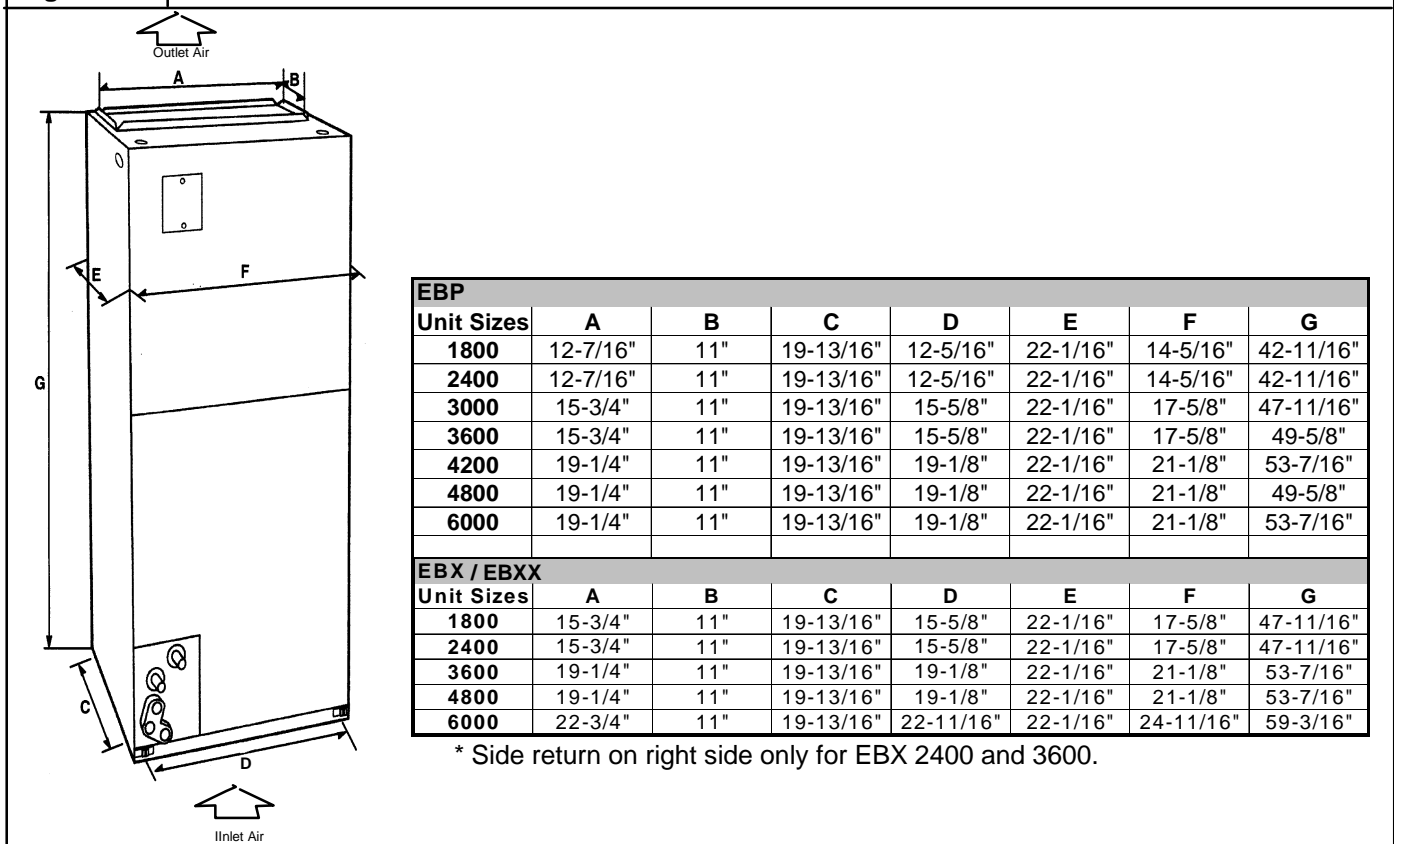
Outlet Air

A

B

E

F

G

C

D

IInlet Air

| EBP | | | | | | | |
|---|---|---|---|---|---|---|---|
| Unit Sizes | A | B | C | D | E | F | G |
| 1800 | 12-7/16" | 11" | 19-13/16" | 12-5/16" | 22-1/16" | 14-5/16" | 42-11/16" |
| 2400 | 12-7/16" | 11" | 19-13/16" | 12-5/16" | 22-1/16" | 14-5/16" | 42-11/16" |
| 3000 | 15-3/4" | 11" | 19-13/16" | 15-5/8" | 22-1/16" | 17-5/8" | 47-11/16" |
| 3600 | 15-3/4" | 11" | 19-13/16" | 15-5/8" | 22-1/16" | 17-5/8" | 49-5/8" |
| 4200 | 19-1/4" | 11" | 19-13/16" | 19-1/8" | 22-1/16" | 21-1/8" | 53-7/16" |
| 4800 | 19-1/4" | 11" | 19-13/16" | 19-1/8" | 22-1/16" | 21-1/8" | 49-5/8" |
| 6000 | 19-1/4" | 11" | 19-13/16" | 19-1/8" | 22-1/16" | 21-1/8" | 53-7/16" |
| | | | | | | | |
| EBX / EBXX | | | | | | | |
| Unit Sizes | A | B | C | D | E | F | G |
| 1800 | 15-3/4" | 11" | 19-13/16" | 15-5/8" | 22-1/16" | 17-5/8" | 47-11/16" |
| 2400 | 15-3/4" | 11" | 19-13/16" | 15-5/8" | 22-1/16" | 17-5/8" | 47-11/16" |
| 3600 | 19-1/4" | 11" | 19-13/16" | 19-1/8" | 22-1/16" | 21-1/8" | 53-7/16" |
| 4800 | 19-1/4" | 11" | 19-13/16" | 19-1/8" | 22-1/16" | 21-1/8" | 53-7/16" |
| 6000 | 22-3/4" | 11" | 19-13/16" | 22-11/16" | 22-1/16" | 24-11/16" | 59-3/16" |

* Side return on right side only for EBX 2400 and 3600.